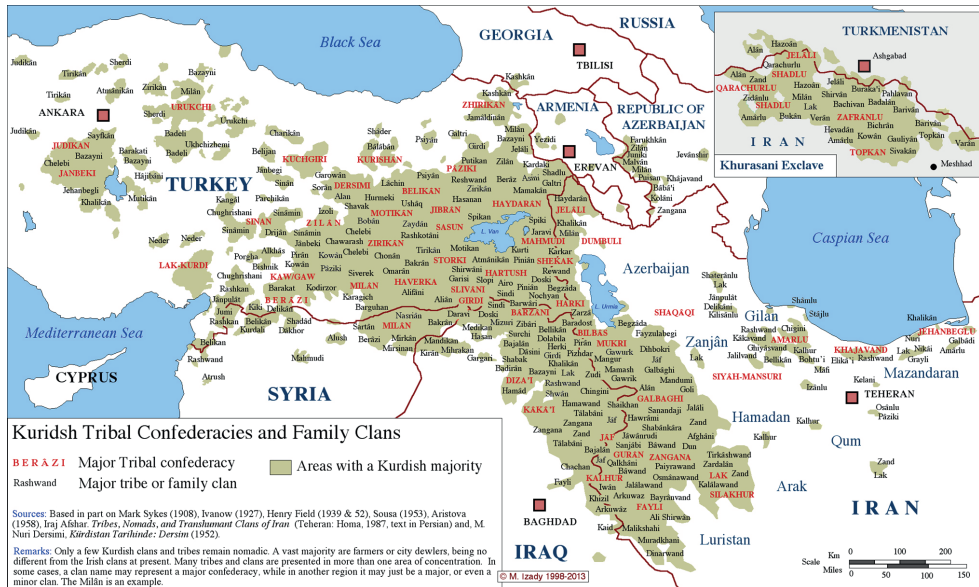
Black Sea
GEORGIA
RUSSIA
TBILISI
ARMENIA
REPUBLIC OF AZERBAIJAN
EREVAN
ANKARA
TURKEY
Caspian Sea
Azerbaijan
Mediterranean Sea
CYPRUS
SYRIA
IRAQ
BAGHDAD
IRAN
TEHERAN
Mazandaran
Gilan
Zanjân
Hamadan
Qum
Arak
Luristan
L. Van
L. Urmia

TURKMENISTAN
Ashgabad
JELALI
SHADLU
QARACHURLU
ZAFRANLU
TOPKAN
IRAN
Khurasani Exclave
Meshhad

URUKCHI
JUDIKAN
JANBEKI
KUCHGIRI
KURISHAN
DERSIMI
PAZIKI
ZHIRIKAN
BELIKAN
HAYDARAN
JELALI
MOTIKAN
JIBRAN
SINAN
ZILAN
SASUN
ZIRIKAN
MAHMUDI
DUMBULI
LAK-KURDI
KAW/GAW
BERAZI
STORKI
HAVERKA
SHEKAK
HARTUSH
HARKI
SLIVANI
MILAN
GIRDI
BARZANI
SHAQAQI
MILAN
BILBAS
MUKRI
AMARLU
KHAJAVAND
JEHANBEGLU
SIYAH-MANSURI
DIZA'I
KAKA'I
GALBAGHI
JAF
GURAN
ZANGANA
KALHUR
FAYLI
LAK
SILAKHUR

Kuridsh Tribal Confederacies and Family Clans
BERÂZI Major Tribal confederacy
Rashwand Major tribe or family clan
Areas with a Kurdish majority

Sources: Based in part on Mark Sykes (1908), Ivanow (1927), Henry Field (1939 & 52), Sousa (1953), Aristova (1958), Iraj Afshar. Tribes, Nomads, and Translumant Clans of Iran (Teheran: Homa, 1987, text in Persian) and, M. Nuri Dersimi, Kürdistan Tarihinde: Dersim (1952).

Remarks: Only a few Kurdish clans and tribes remain nomadic. A vast majority are farmers or city dewlers, being no different from the Irish clans at present. Many tribes and clans are presented in more than one area of concentration. In some cases, a clan name may represent a major confederacy, while in another region it may just be a major, or even a minor clan. The Milân is an example.

© M. Izady 1998-2013

Scale Km 0 100 200
Miles 0 50 100 150